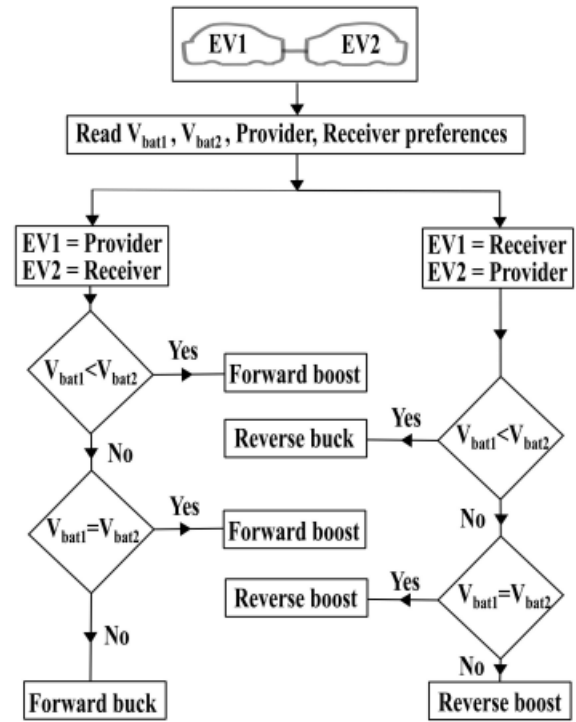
EV1

EV2

Read $V_{bat1}$ , $V_{bat2}$ , Provider, Receiver preferences

EV1 = Provider
EV2 = Receiver

$V_{bat1}<V_{bat2}$

Yes

Forward boost

No

$V_{bat1}=V_{bat2}$

Yes

Forward boost

No

Forward buck

EV1 = Receiver
EV2 = Provider

Yes

Reverse buck

$V_{bat1}<V_{bat2}$

No

Yes

Reverse boost

$V_{bat1}=V_{bat2}$

No

Reverse boost